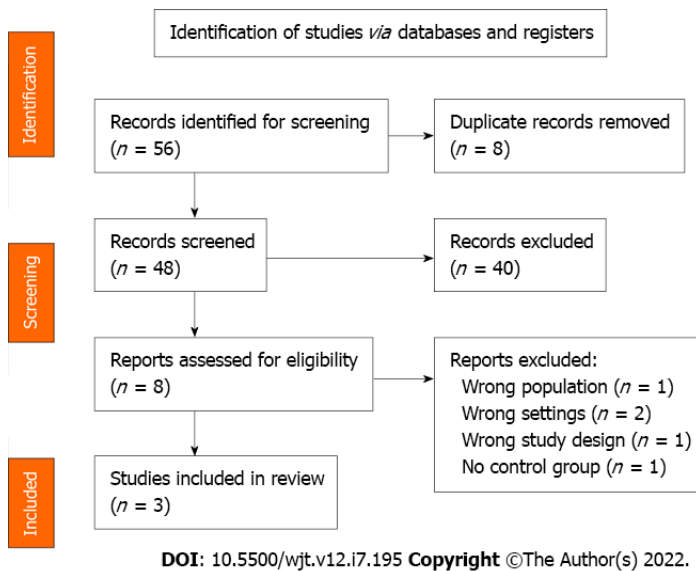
Identification of studies via databases and registers

Identification

Records identified for screening ($n$ = 56)

Duplicate records removed ($n$ = 8)

Screening

Records screened ($n$ = 48)

Records excluded ($n$ = 40)

Reports assessed for eligibility ($n$ = 8)

Reports excluded:
Wrong population ($n$ = 1)
Wrong settings ($n$ = 2)
Wrong study design ($n$ = 1)
No control group ($n$ = 1)

Included

Studies included in review ($n$ = 3)

DOI: 10.5500/wjt.v12.i7.195 Copyright ©The Author(s) 2022.